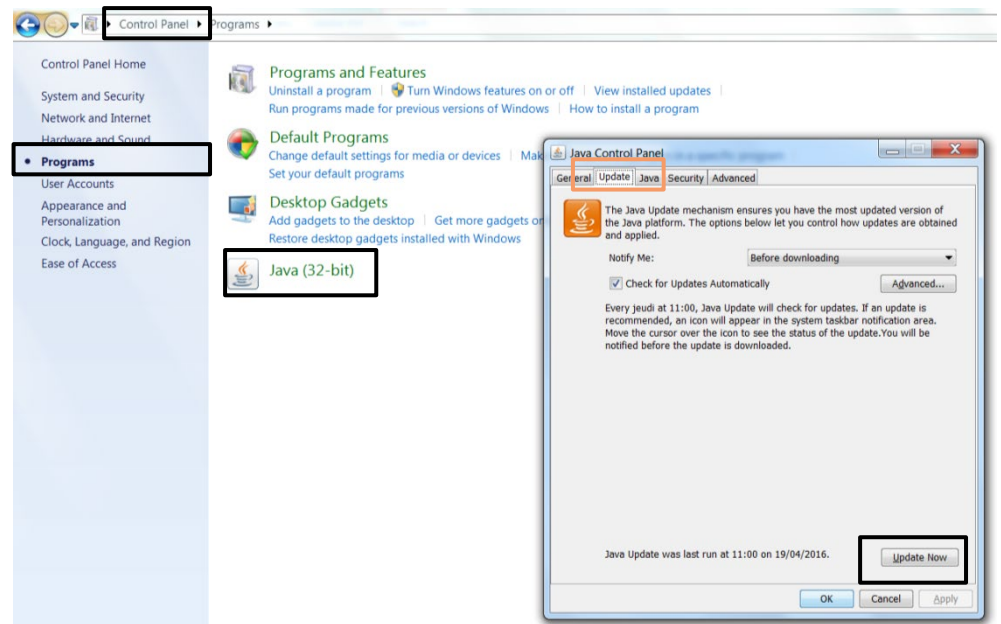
Control Panel ▸ Programs ▸

Control Panel Home

System and Security

Network and Internet

Hardware and Sound

• Programs

User Accounts

Appearance and Personalization

Clock, Language, and Region

Ease of Access

Programs and Features

Uninstall a program | Turn Windows features on or off | View installed updates

Run programs made for previous versions of Windows | How to install a program

Default Programs

Change default settings for media or devices | Mak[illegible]

Set your default programs

Desktop Gadgets

Add gadgets to the desktop | Get more gadgets o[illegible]

Restore desktop gadgets installed with Windows

Java (32-bit)

Java Control Panel

General | Update | Java | Security | Advanced

The Java Update mechanism ensures you have the most updated version of the Java platform. The options below let you control how updates are obtained and applied.

Notify Me: Before downloading

Check for Updates Automatically

Advanced...

Every jeudi at 11:00, Java Update will check for updates. If an update is recommended, an icon will appear in the system taskbar notification area. Move the cursor over the icon to see the status of the update.You will be notified before the update is downloaded.

Java Update was last run at 11:00 on 19/04/2016.

Update Now

OK | Cancel | Apply